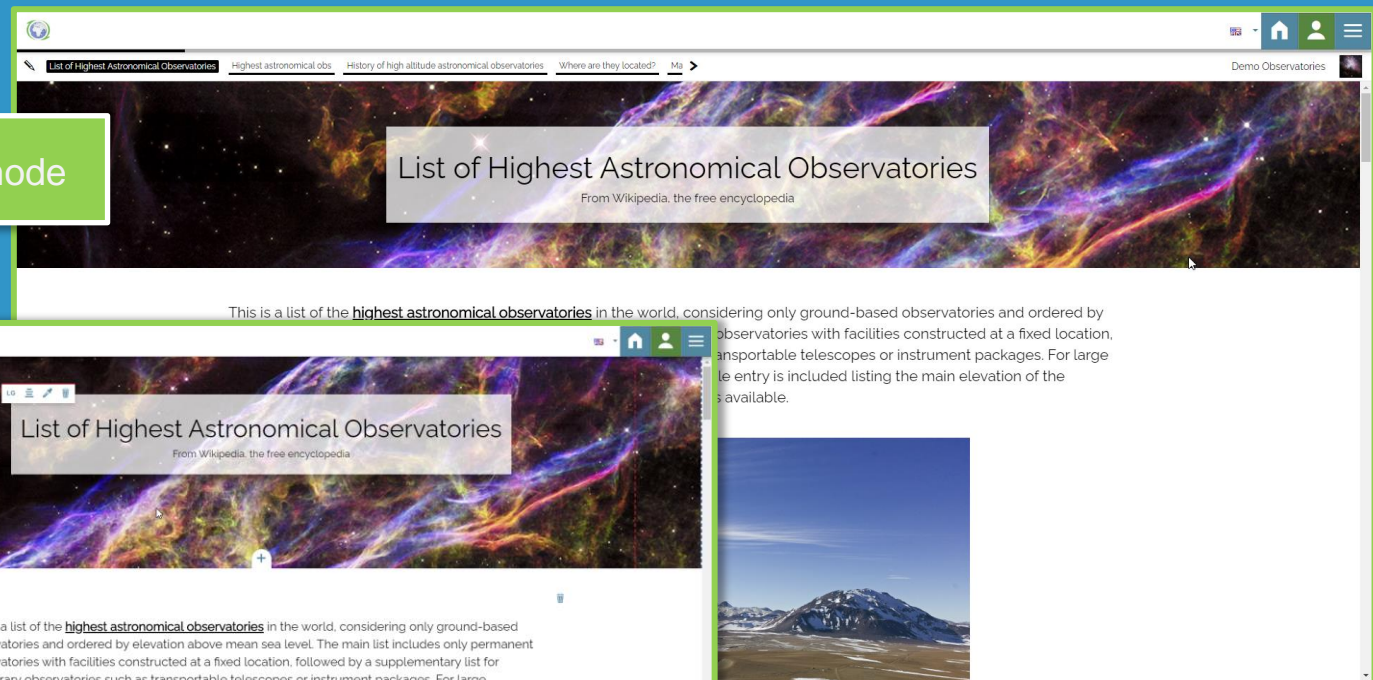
List of Highest Astronomical Observatories | Highest astronomical obs | History of high altitude astronomical observatories | Where are they located? | Ma

Demo Observatories

ode

List of Highest Astronomical Observatories
From Wikipedia, the free encyclopedia

This is a list of the highest astronomical observatories in the world, considering only ground-based observatories and ordered by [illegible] observatories with facilities constructed at a fixed location, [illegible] ansportable telescopes or instrument packages. For large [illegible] le entry is included listing the main elevation of the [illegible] s available.

LG

List of Highest Astronomical Observatories
From Wikipedia, the free encyclopedia

a list of the highest astronomical observatories in the world, considering only ground-based atories and ordered by elevation above mean sea level. The main list includes only permanent atories with facilities constructed at a fixed location, followed by a supplementary list for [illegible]